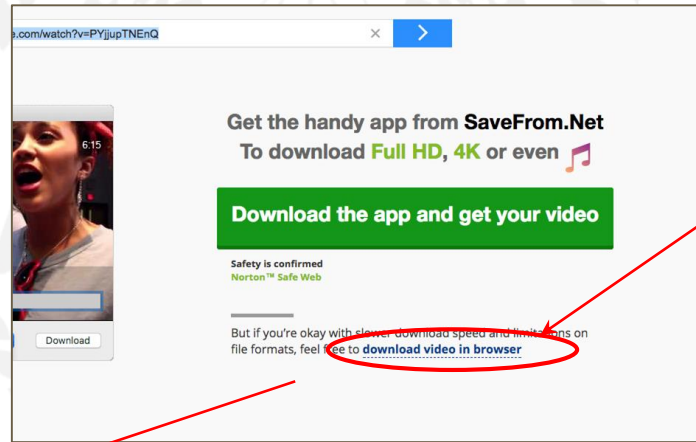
e.com/watch?v=PYjjupTNEnQ

6:15

Download

Get the handy app from SaveFrom.Net
To download Full HD, 4K or even

Download the app and get your video

Safety is confirmed
Norton™ Safe Web

But if you're okay with slower download speed and limitations on file formats, feel free to download video in browser